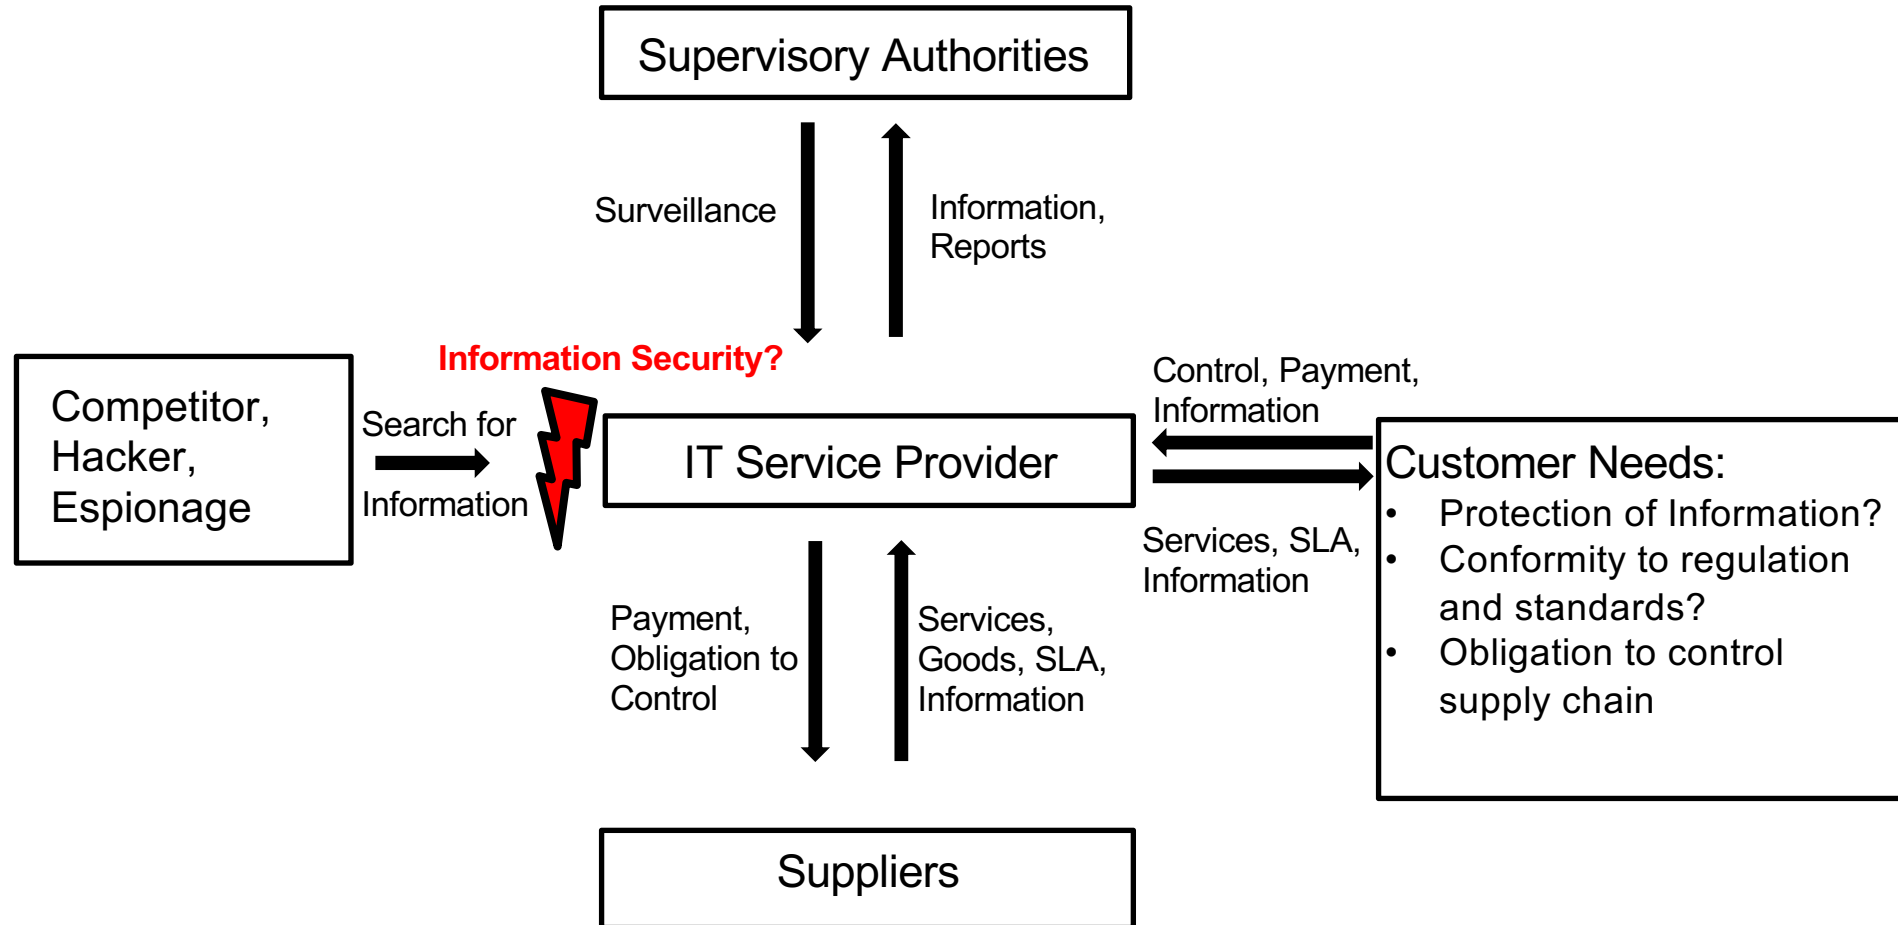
Supervisory Authorities

Surveillance

Information, Reports

Information Security?

Competitor, Hacker, Espionage

Search for Information

IT Service Provider

Control, Payment, Information

Services, SLA, Information

Customer Needs:
• Protection of Information?
• Conformity to regulation and standards?
• Obligation to control supply chain

Payment, Obligation to Control

Services, Goods, SLA, Information

Suppliers